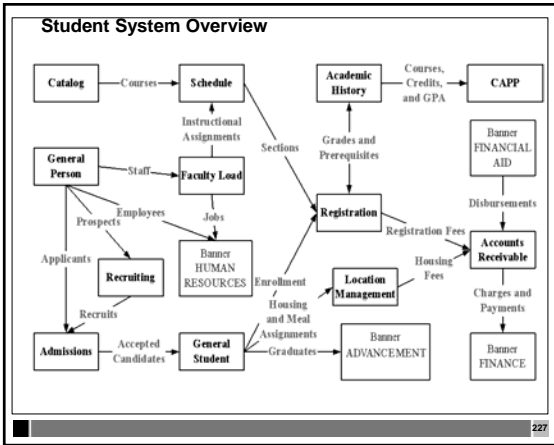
Student System Overview

Catalog
Courses
Schedule
Instructional Assignments
Sections
Academic History
Courses, Credits, and GPA
CAPP
Grades and Prerequisites
General Person
Staff
Faculty Load
Jobs
Employees
Prospects
Banner FINANCIAL AID
Disbursements
Registration
Registration Fees
Accounts Receivable
Banner HUMAN RESOURCES
Applicants
Recruiting
Recruits
Enrollment
Housing and Meal Assignments
Location Management
Housing Fees
Charges and Payments
Admissions
Accepted Candidates
General Student
Graduates
Banner ADVANCEMENT
Banner FINANCE

227